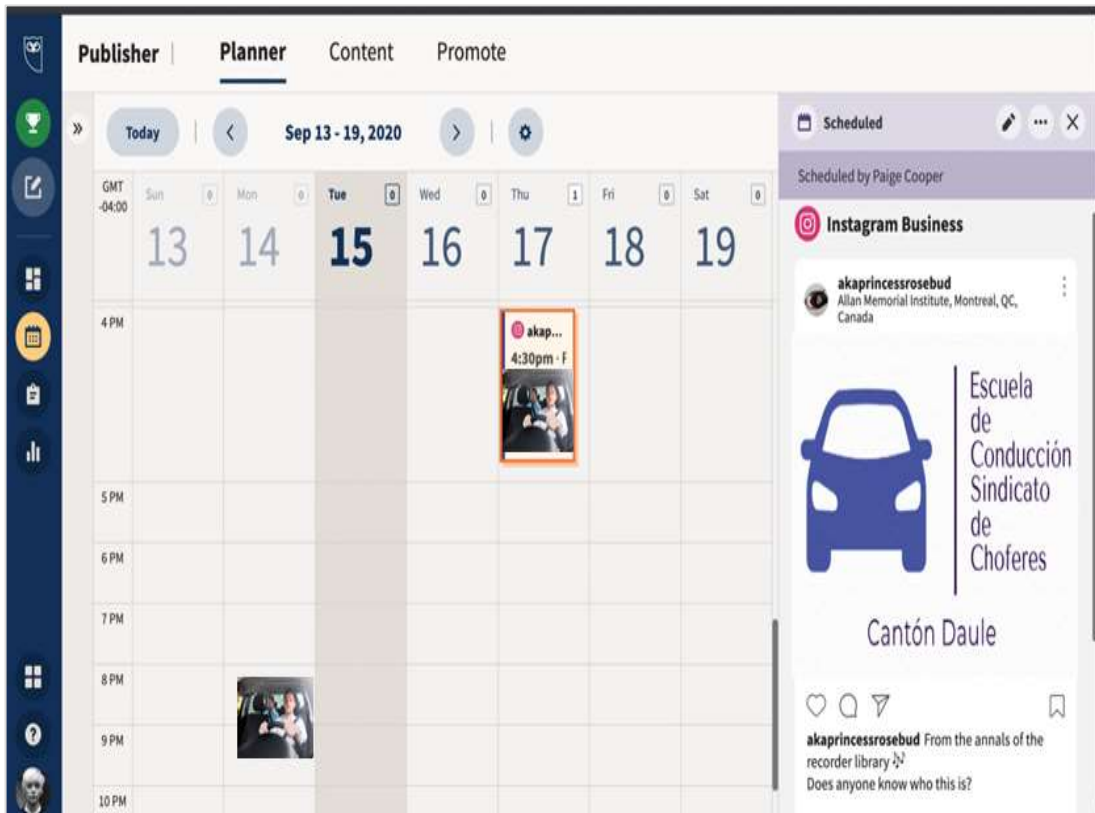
Publisher | Planner Content Promote

»

Today | ‹ Sep 13 - 19, 2020 › |

GMT -04:00

Sun 0 13
Mon 0 14
Tue 0 15
Wed 0 16
Thu 1 17
Fri 0 18
Sat 0 19

4 PM

akap...
4:30pm · F

5 PM

6 PM

7 PM

8 PM

9 PM

10 PM

Scheduled

Scheduled by Paige Cooper

Instagram Business

akaprincessrosebud
Allan Memorial Institute, Montreal, QC, Canada

Escuela de Conducción Sindicato de Choferes

Cantón Daule

akaprincessrosebud From the annals of the recorder library 🎶
Does anyone know who this is?